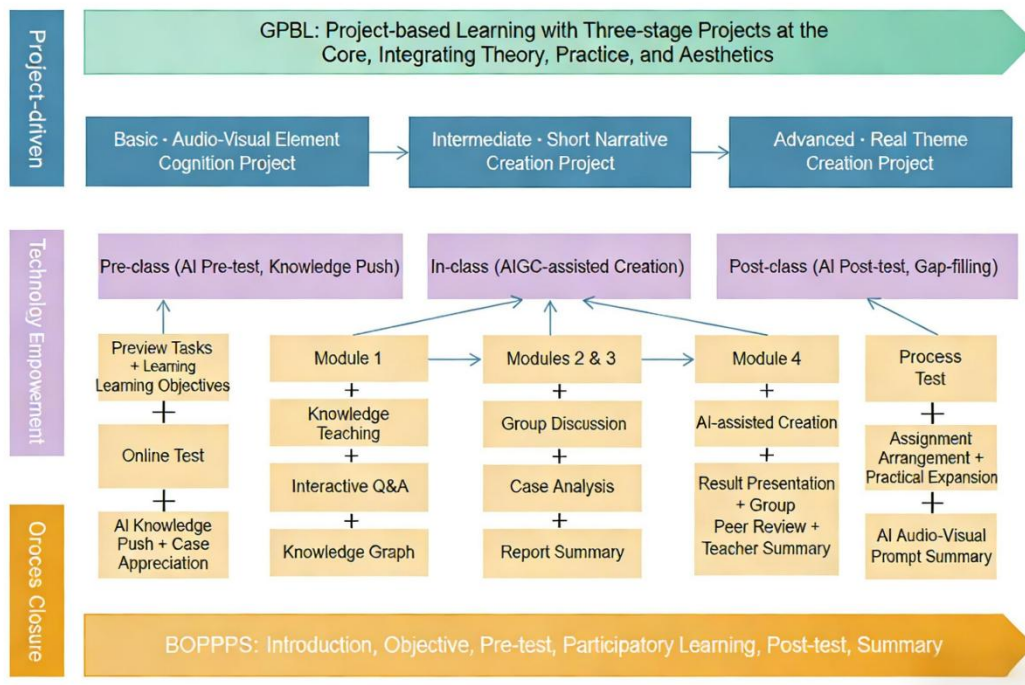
Project-driven

GPBL: Project-based Learning with Three-stage Projects at the Core, Integrating Theory, Practice, and Aesthetics

Basic · Audio-Visual Element Cognition Project

Intermediate · Short Narrative Creation Project

Advanced · Real Theme Creation Project

Technology Empowerment

Pre-class (AI Pre-test, Knowledge Push)

In-class (AIGC-assisted Creation)

Post-class (AI Post-test, Gap-filling)

Preview Tasks + Learning Learning Objectives
+
Online Test
+
AI Knowledge Push + Case Appreciation

Module 1
+
Knowledge Teaching
+
Interactive Q&A
+
Knowledge Graph

Modules 2 & 3
+
Group Discussion
+
Case Analysis
+
Report Summary

Module 4
+
AI-assisted Creation
+
Result Presentation + Group Peer Review + Teacher Summary

Process Test
+
Assignment Arrangement + Practical Expansion
+
AI Audio-Visual Prompt Summary

Oroces Closure

BOPPPS: Introduction, Objective, Pre-test, Participatory Learning, Post-test, Summary